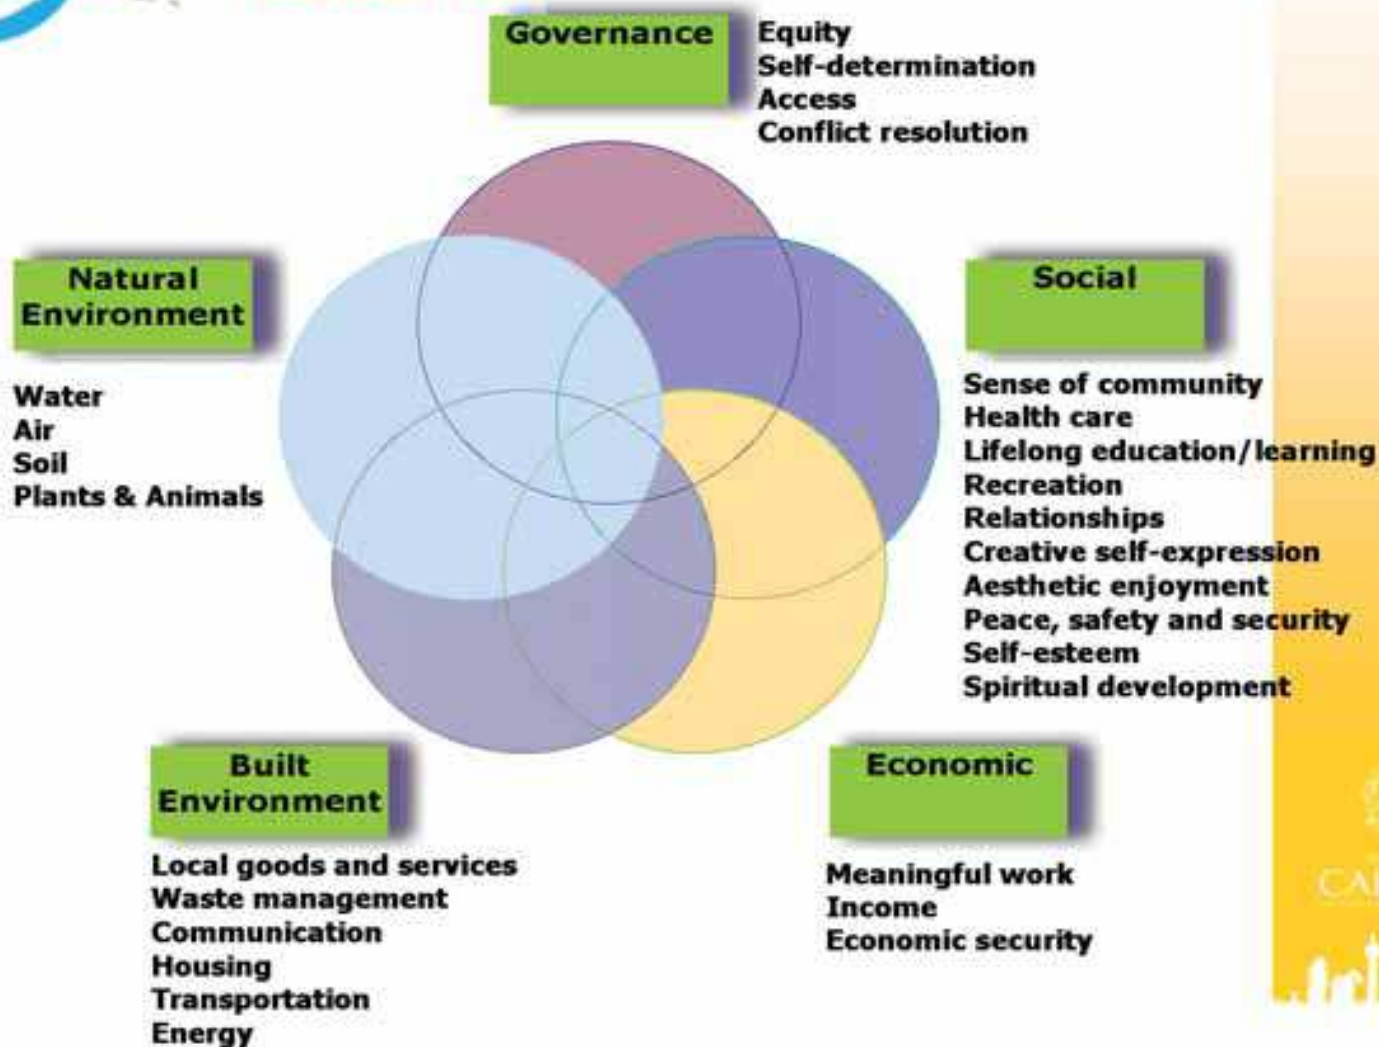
Governance

Equity
Self-determination
Access
Conflict resolution

Natural Environment

Water
Air
Soil
Plants & Animals

Social

Sense of community
Health care
Lifelong education/learning
Recreation
Relationships
Creative self-expression
Aesthetic enjoyment
Peace, safety and security
Self-esteem
Spiritual development

Built Environment

Local goods and services
Waste management
Communication
Housing
Transportation
Energy

Economic

Meaningful work
Income
Economic security

CA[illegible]